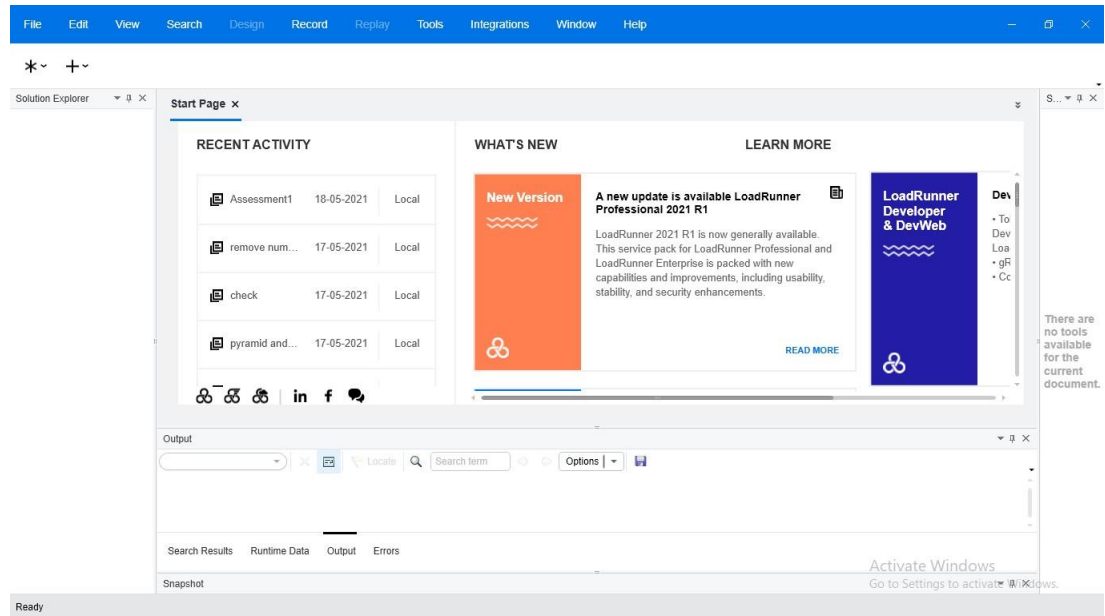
File Edit View Search Design Record Replay Tools Integrations Window Help

Solution Explorer

Start Page ×

RECENT ACTIVITY

| | | |
|---|---|---|
| Assessment1 | 18-05-2021 | Local |
| remove num... | 17-05-2021 | Local |
| check | 17-05-2021 | Local |
| pyramid and... | 17-05-2021 | Local |

in f

WHAT'S NEW

LEARN MORE

New Version

A new update is available LoadRunner Professional 2021 R1

LoadRunner 2021 R1 is now generally available. This service pack for LoadRunner Professional and LoadRunner Enterprise is packed with new capabilities and improvements, including usability, stability, and security enhancements.

READ MORE

LoadRunner Developer & DevWeb

Dev
• To
Dev
Loa
• gR
• Cc

S...

There are no tools available for the current document.

Output

Locals Search term Options

Search Results Runtime Data Output Errors

Snapshot

Activate Windows
Go to Settings to activate Windows.

Ready